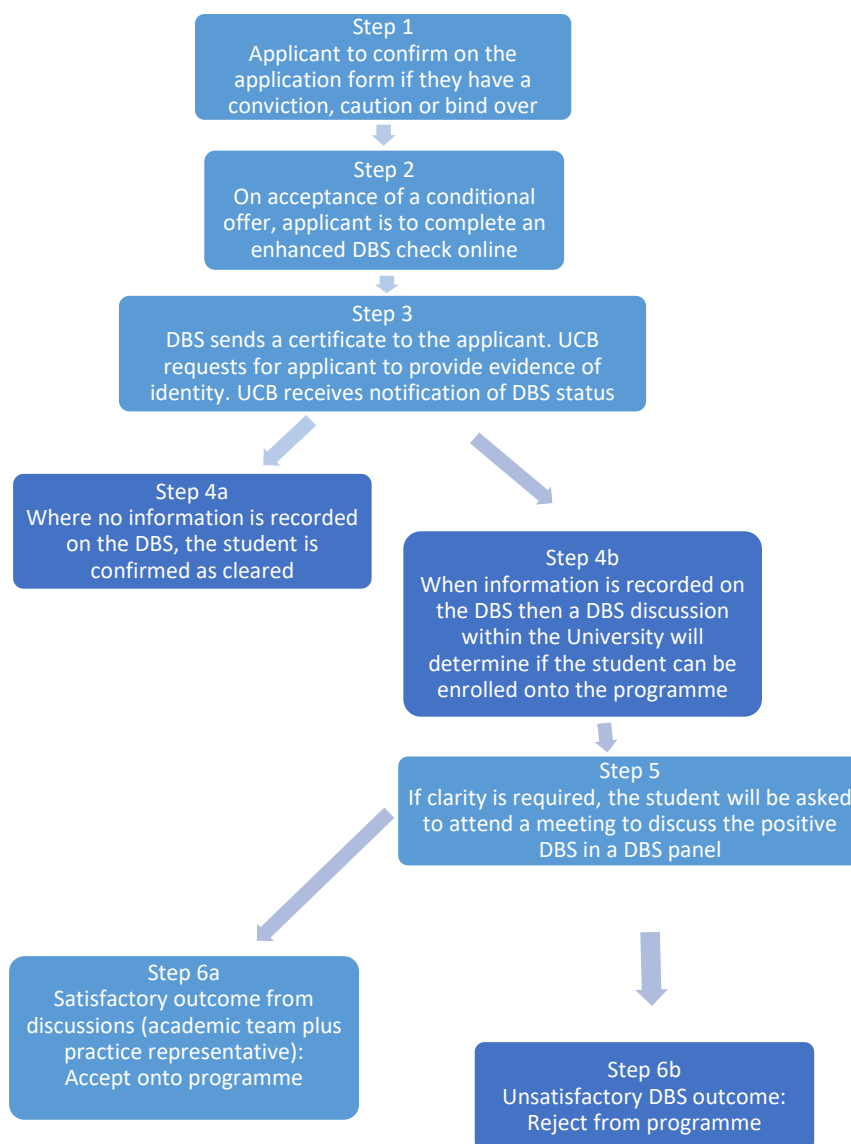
Step 1
Applicant to confirm on the application form if they have a conviction, caution or bind over

Step 2
On acceptance of a conditional offer, applicant is to complete an enhanced DBS check online

Step 3
DBS sends a certificate to the applicant. UCB requests for applicant to provide evidence of identity. UCB receives notification of DBS status

Step 4a
Where no information is recorded on the DBS, the student is confirmed as cleared

Step 4b
When information is recorded on the DBS then a DBS discussion within the University will determine if the student can be enrolled onto the programme

Step 5
If clarity is required, the student will be asked to attend a meeting to discuss the positive DBS in a DBS panel

Step 6a
Satisfactory outcome from discussions (academic team plus practice representative):
Accept onto programme

Step 6b
Unsatisfactory DBS outcome:
Reject from programme